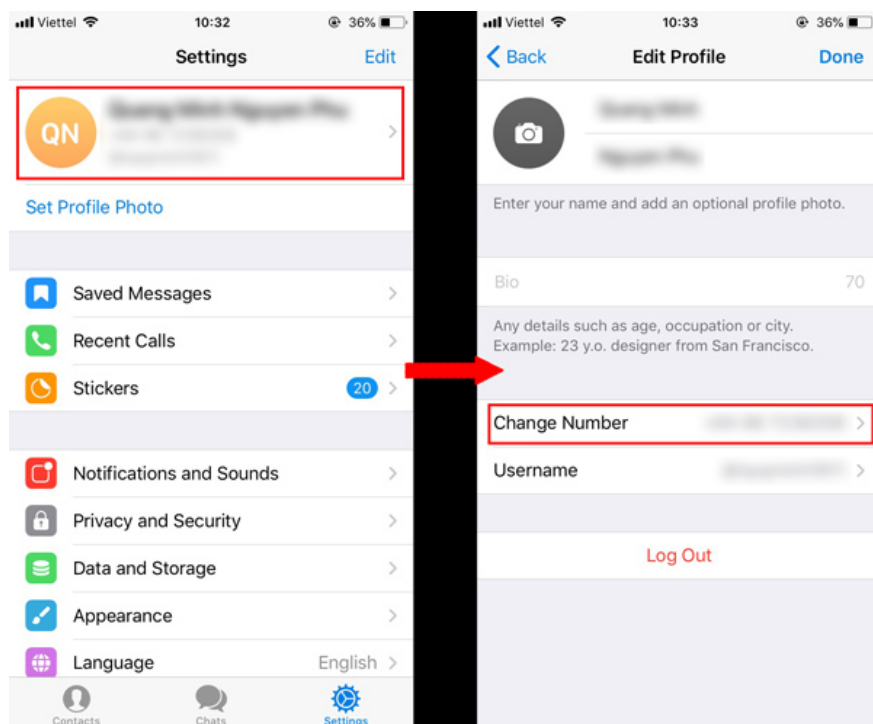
Viettel 10:32 36%

Settings Edit

QN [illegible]

Set Profile Photo

Saved Messages

Recent Calls

Stickers 20

Notifications and Sounds

Privacy and Security

Data and Storage

Appearance

Language English

Contacts Chats Settings

Viettel 10:33 36%

Back Edit Profile Done

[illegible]

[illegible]

Enter your name and add an optional profile photo.

Bio 70

Any details such as age, occupation or city. Example: 23 y.o. designer from San Francisco.

Change Number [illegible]

Username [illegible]

Log Out